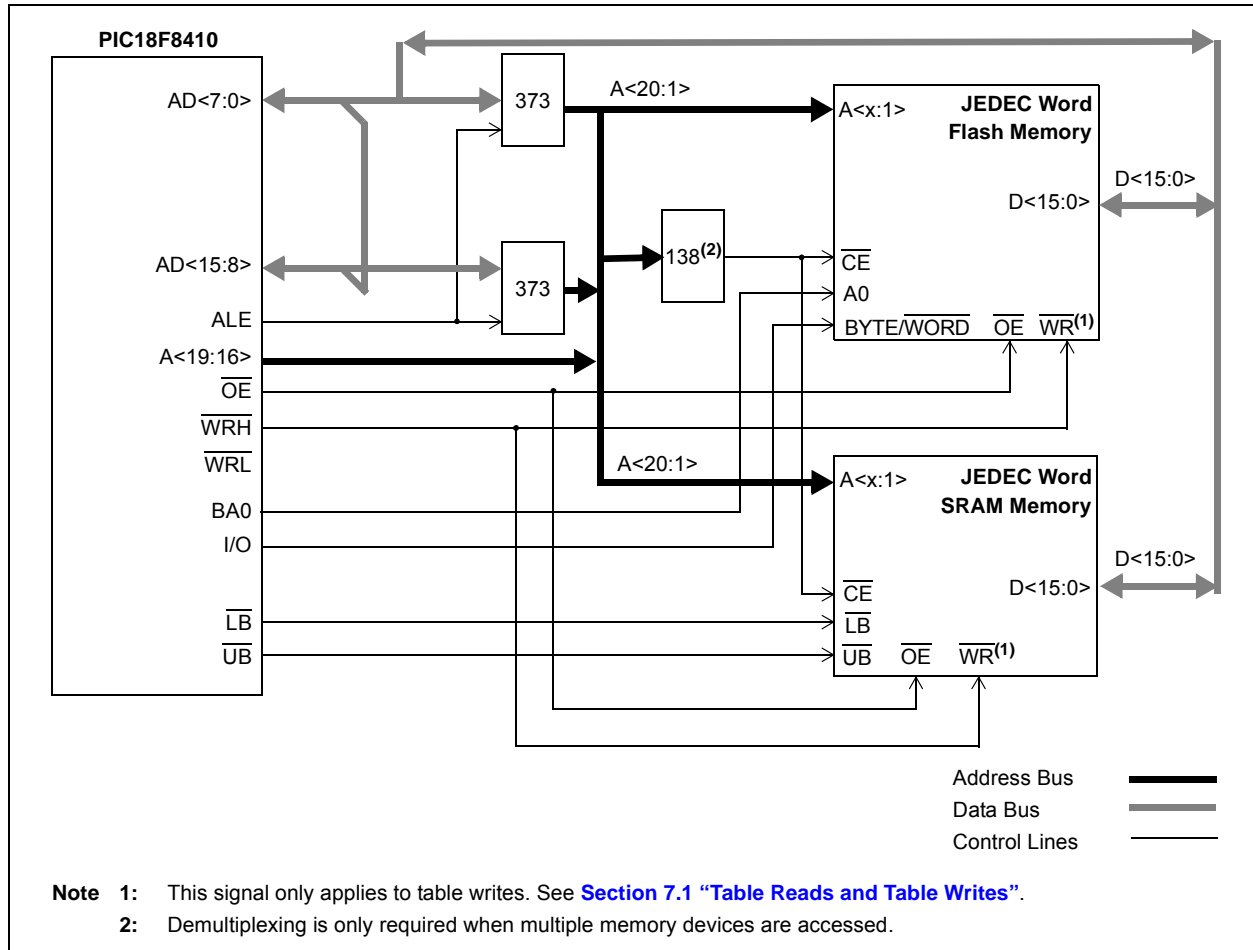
PIC18F8410

AD<7:0>

AD<15:8>

ALE

A<19:16>

$\overline{OE}$

$\overline{WRH}$

$\overline{WRL}$

BA0

I/O

$\overline{LB}$

$\overline{UB}$

373

373

138$^{(2)}$

A<20:1>

A<20:1>

A<x:1>

JEDEC Word Flash Memory

D<15:0>

D<15:0>

$\overline{CE}$

A0

BYTE/$\overline{WORD}$ $\overline{OE}$ $\overline{WR}^{(1)}$

A<x:1>

JEDEC Word SRAM Memory

D<15:0>

D<15:0>

$\overline{CE}$

$\overline{LB}$

$\overline{UB}$ $\overline{OE}$ $\overline{WR}^{(1)}$

Address Bus

Data Bus

Control Lines

Note 1: This signal only applies to table writes. See Section 7.1 "Table Reads and Table Writes".

2: Demultiplexing is only required when multiple memory devices are accessed.